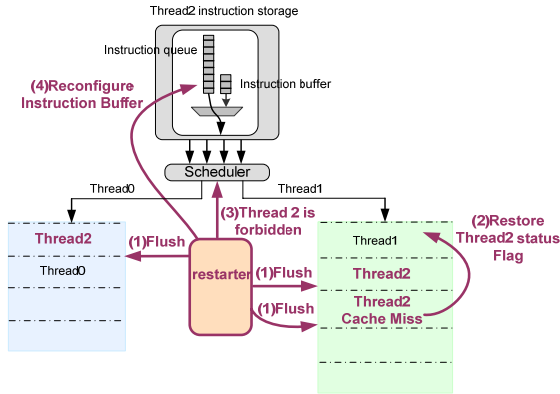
Thread2 instruction storage

Instruction queue

Instruction buffer

(4)Reconfigure Instruction Buffer

Scheduler

Thread0

Thread1

Thread2

Thread0

(1)Flush

(3)Thread 2 is forbidden

restarter

(1)Flush

(1)Flush

Thread1

Thread2

Thread2 Cache Miss

(2)Restore Thread2 status Flag